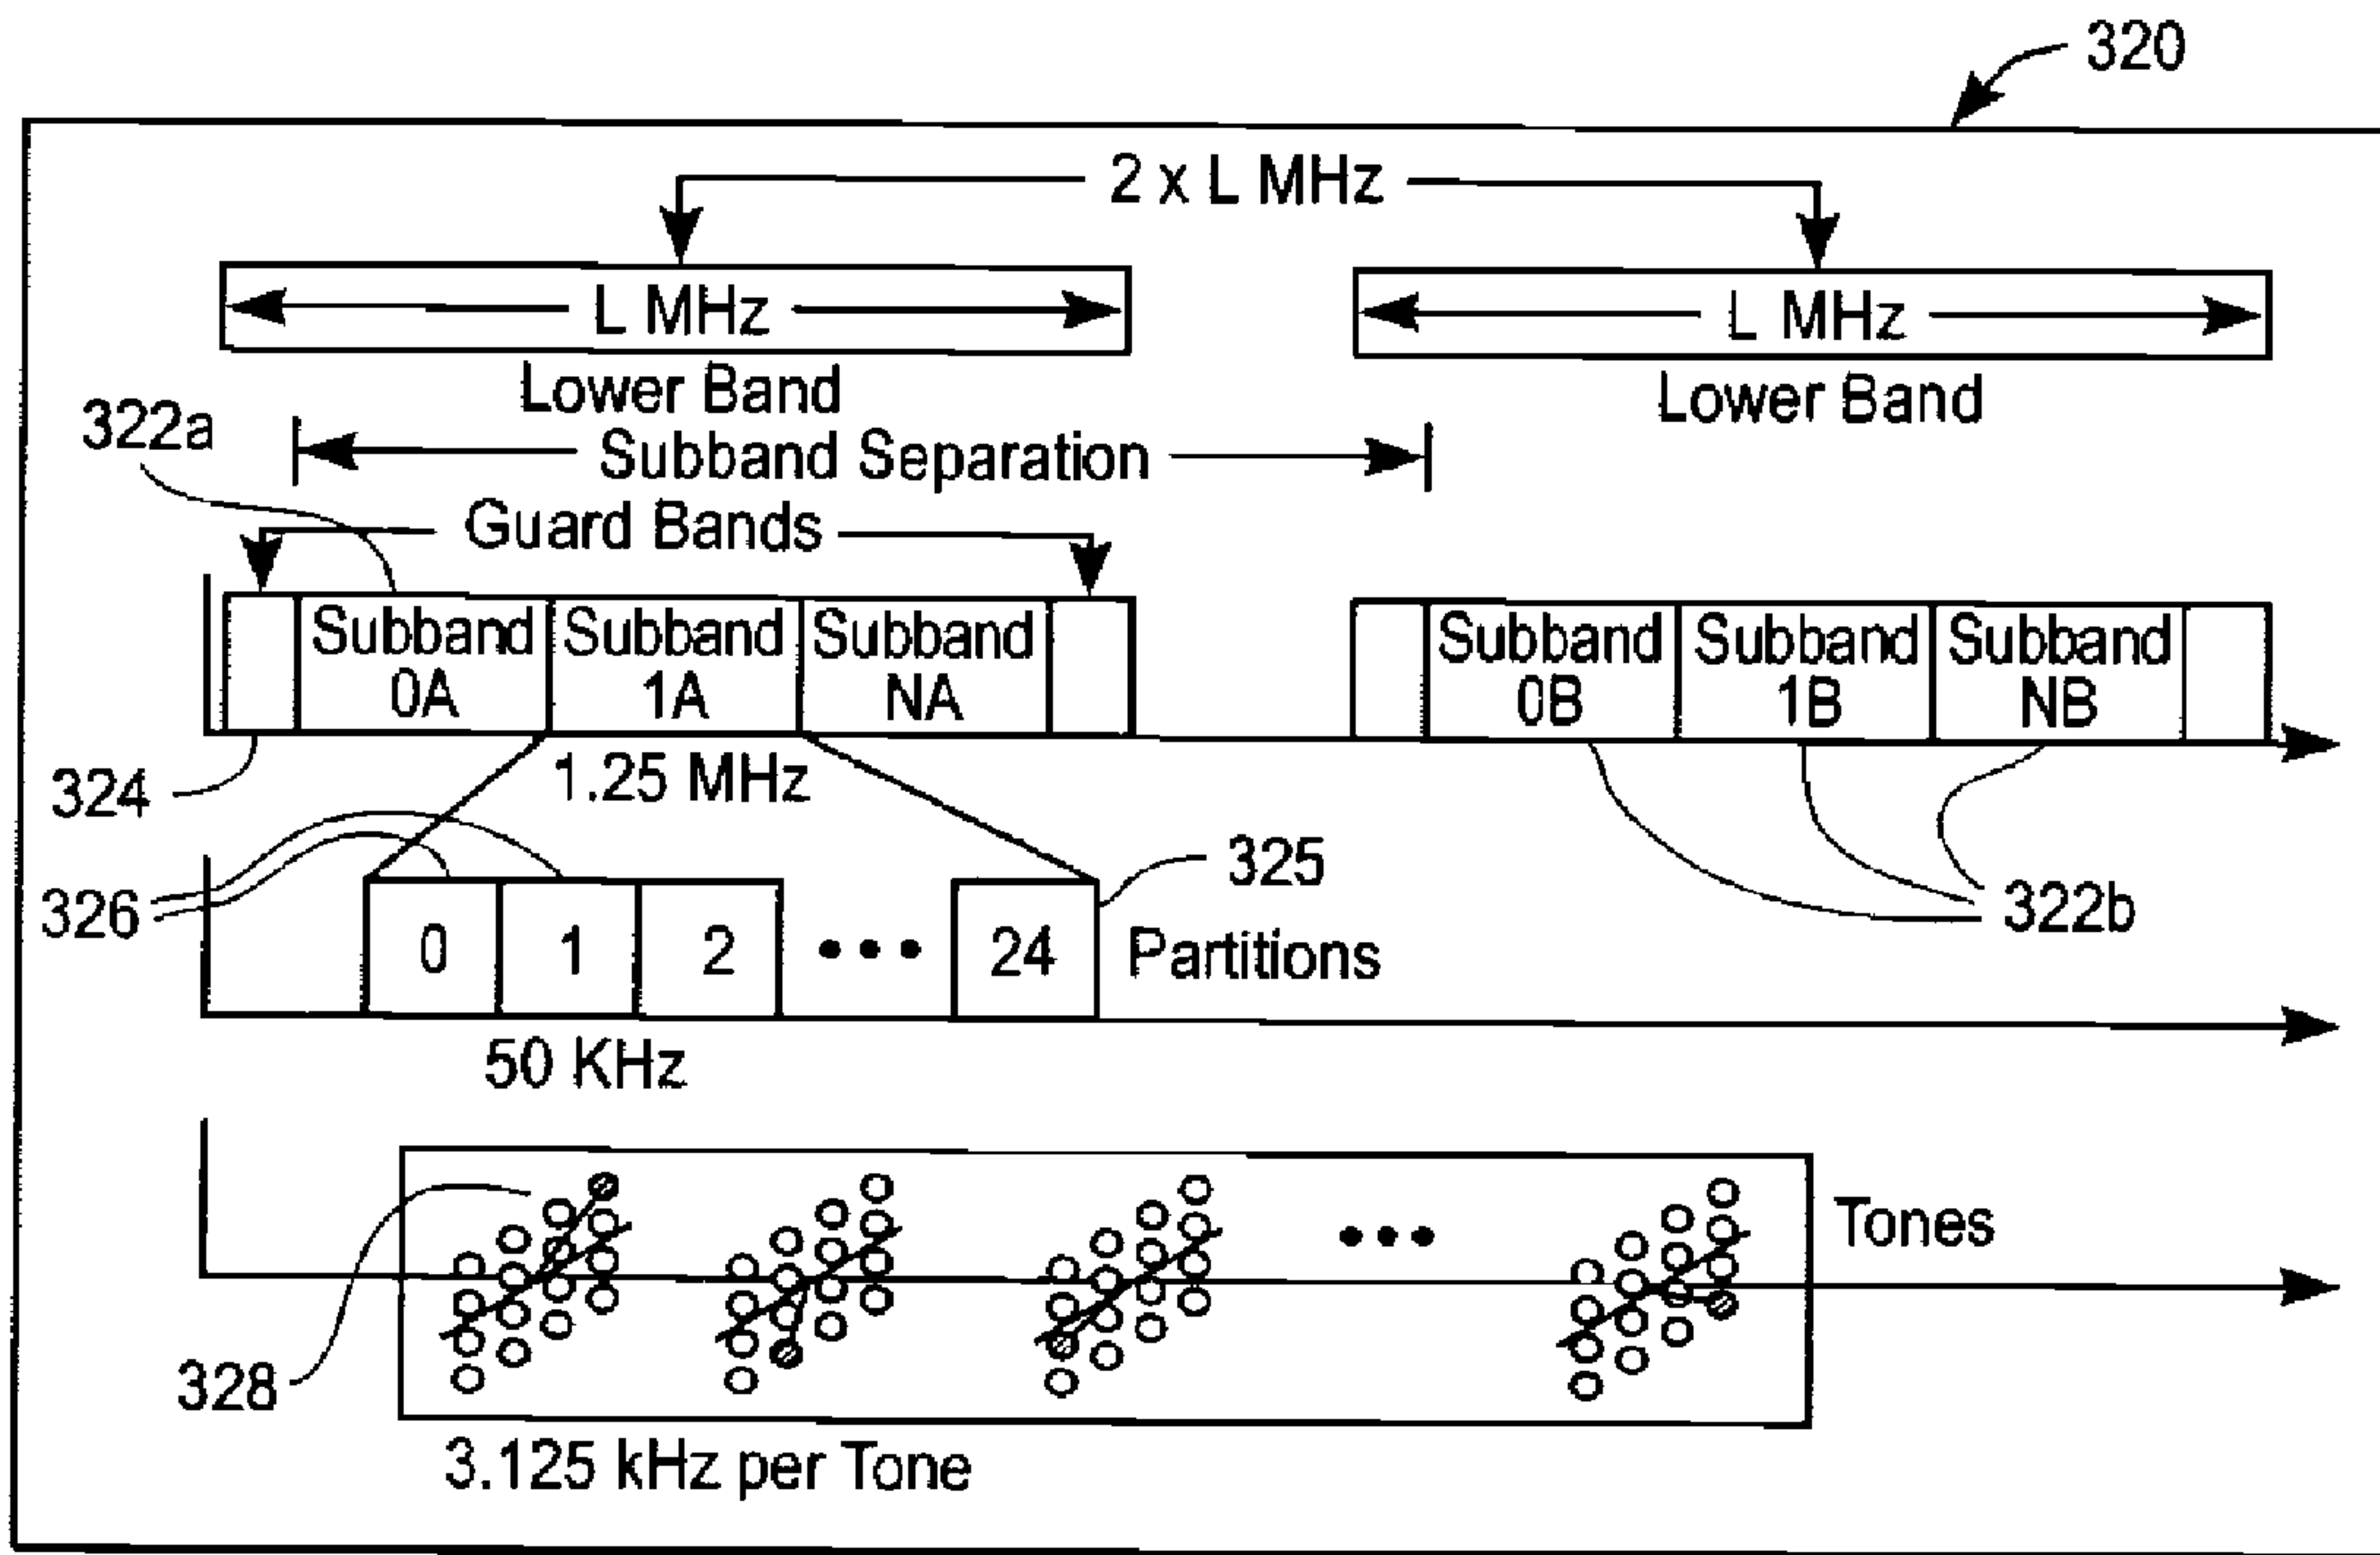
320

2 x L MHz

L MHz

Lower Band

L MHz

Lower Band

322a

Subband Separation

Guard Bands

Subband 0A

Subband 1A

Subband NA

Subband 0B

Subband 1B

Subband NB

324

1.25 MHz

326

325

322b

0

1

2

•••

24

Partitions

50 KHz

Tones

•••

328

3.125 kHz per Tone